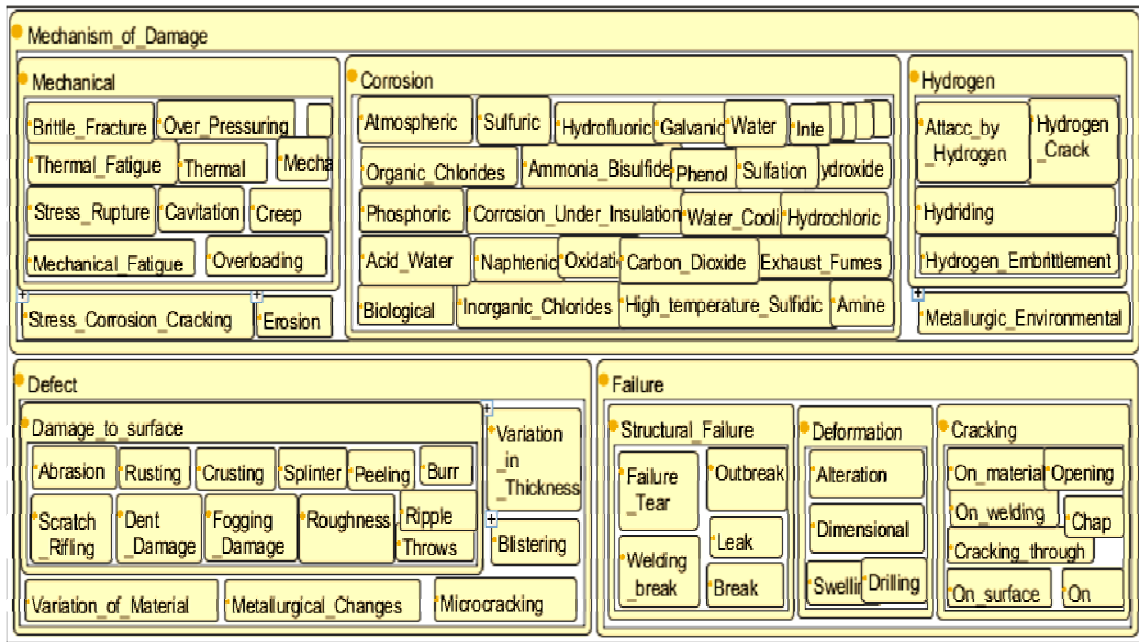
Mechanism_of_Damage

Mechanical

Brittle_Fracture
Over_Pressuring
Thermal_Fatigue
Thermal
Mecha
Stress_Rupture
Cavitation
Creep
Mechanical_Fatigue
Overloading
Stress_Corrosion_Cracking
Erosion

Corrosion

Atmospheric
Sulfuric
Hydrofluoric
Galvanic
Water
Inte
Organic_Chlorides
Ammonia_Bisulfide
Phenol
Sulfation
ydroxide
Phosphoric
Corrosion_Under_Insulation
Water_Cooli
Hydrochloric
Acid_Water
Naphtenic
Oxidati
Carbon_Dioxide
Exhaust_Fumes
Biological
Inorganic_Chlorides
High_temperature_Sulfidic
Amine

Hydrogen

Attacc_by_Hydrogen
Hydrogen_Crack
Hydriding
Hydrogen_Embrittlement
Metallurgic_Environmental

Defect

Damage_to_surface

Abrasion
Rusting
Crusting
Splinter
Peeling
Burr
Scratch_Rifling
Dent_Damage
Fogging_Damage
Roughness
Ripple
Throws
Variation_in_Thickness
Blistering
Variation_of_Material
Metallurgical_Changes
Microcracking

Failure

Structural_Failure

Failure_Tear
Outbreak
Leak
Welding_break
Break

Deformation

Alteration
Dimensional
Swelli
Drilling

Cracking

On_material
Opening
On_welding
Chap
Cracking_through
On_surface
On